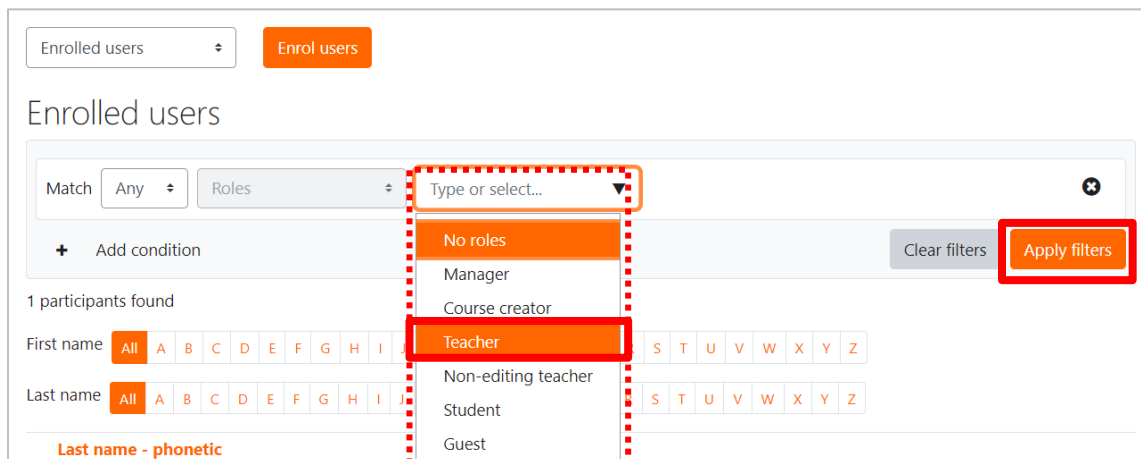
Enrolled users

Enrol users

Enrolled users

Match Any Roles Type or select...

No roles
Manager
Course creator
Teacher
Non-editing teacher
Student
Guest

+ Add condition

Clear filters Apply filters

1 participants found

First name All A B C D E F G H I J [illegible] S T U V W X Y Z

Last name All A B C D E F G H I J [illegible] S T U V W X Y Z

Last name - phonetic